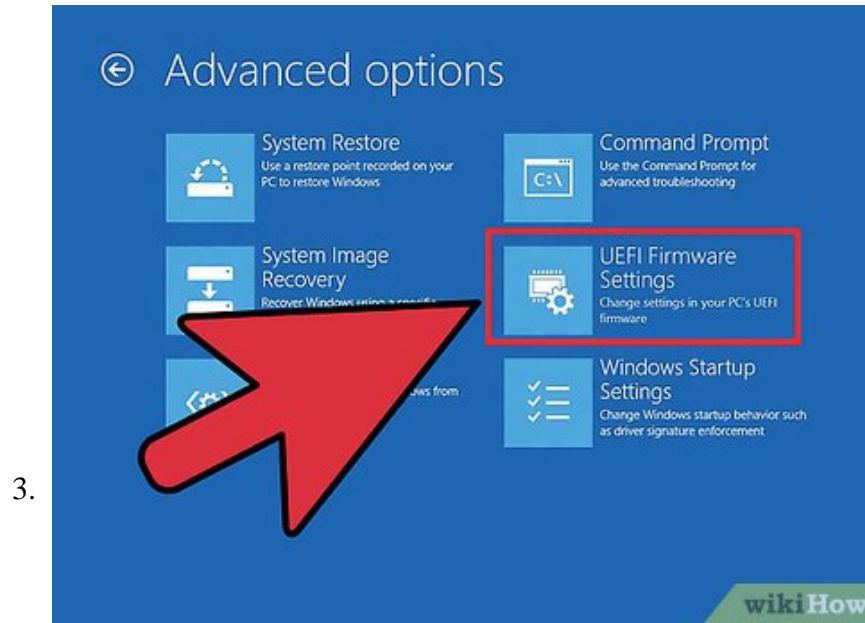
3.

Advanced options

System Restore
Use a restore point recorded on your PC to restore Windows

Command Prompt
Use the Command Prompt for advanced troubleshooting

C:\

System Image Recovery
Recover Windows using a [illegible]

UEFI Firmware Settings
Change settings in your PC's UEFI firmware

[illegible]ows from

Windows Startup Settings
Change Windows startup behavior such as driver signature enforcement

wikiHow